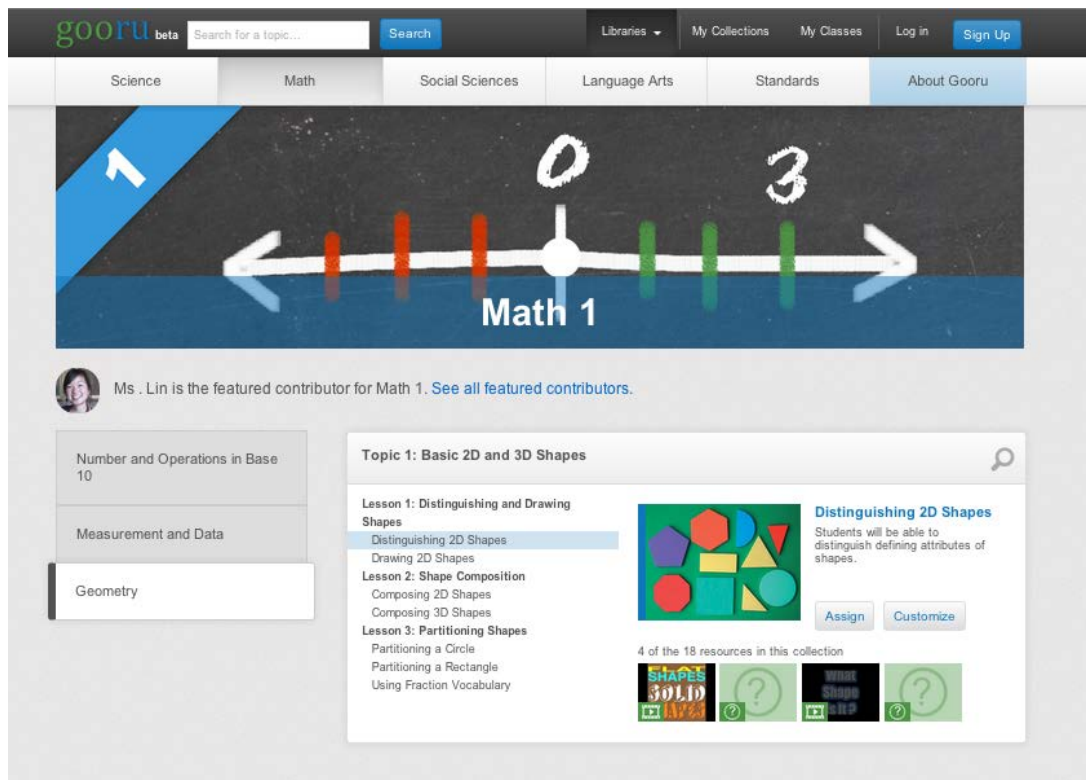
gooru beta Search for a topic... Search Libraries My Collections My Classes Log in Sign Up

Science Math Social Sciences Language Arts Standards About Gooru

1

0 3

Math 1

Ms . Lin is the featured contributor for Math 1. See all featured contributors.

Number and Operations in Base 10

Measurement and Data

Geometry

Topic 1: Basic 2D and 3D Shapes

Lesson 1: Distinguishing and Drawing Shapes
Distinguishing 2D Shapes
Drawing 2D Shapes
Lesson 2: Shape Composition
Composing 2D Shapes
Composing 3D Shapes
Lesson 3: Partitioning Shapes
Partitioning a Circle
Partitioning a Rectangle
Using Fraction Vocabulary

Distinguishing 2D Shapes
Students will be able to distinguish defining attributes of shapes.

Assign Customize

4 of the 18 resources in this collection

FLAT SHAPES SOLID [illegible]

What Shape is it?